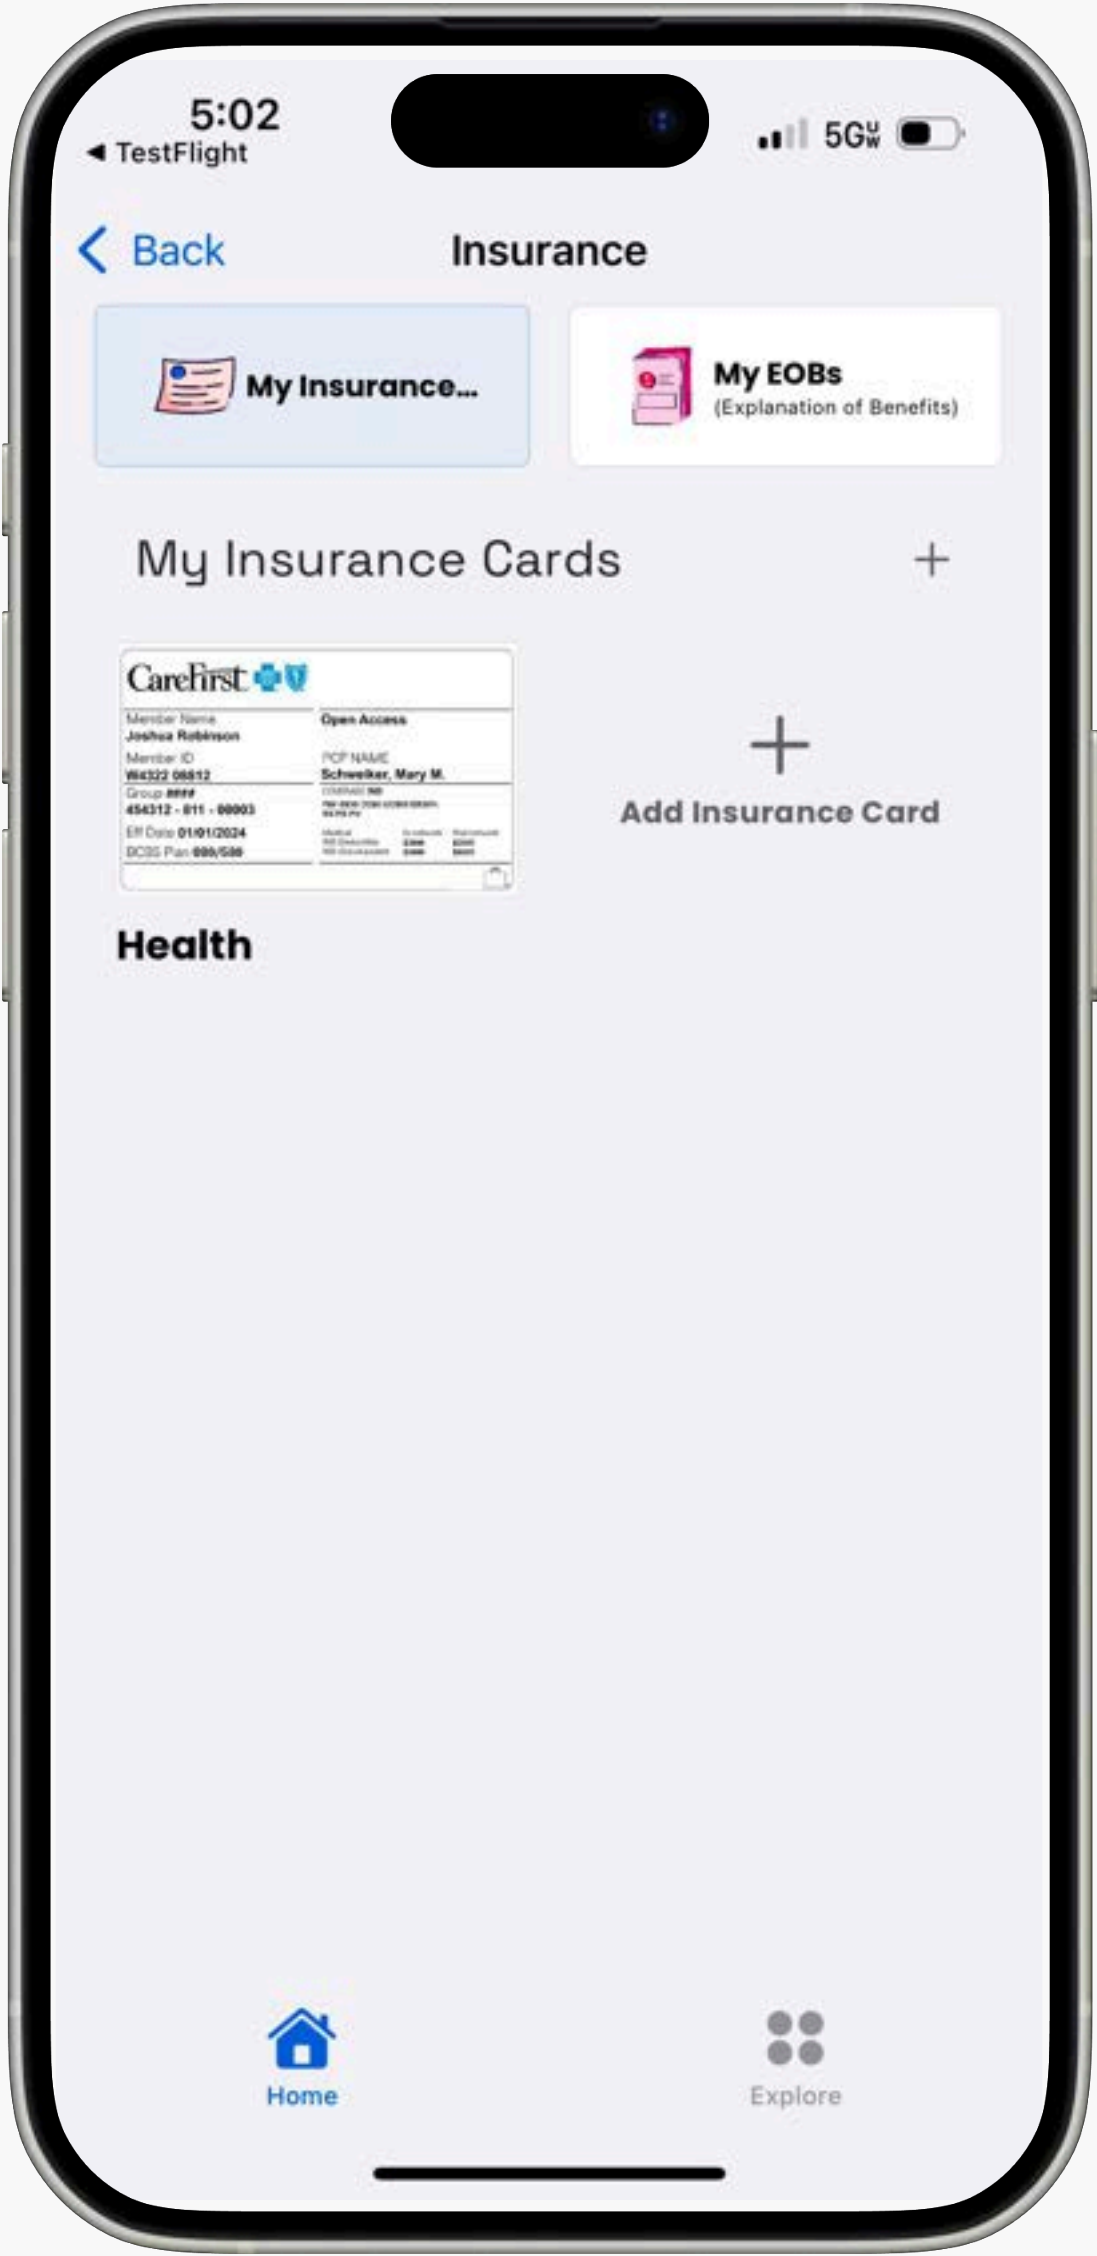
5:02
◀ TestFlight
5G UW

Back
Insurance

My Insurance...

My EOBs
(Explanation of Benefits)

My Insurance Cards
+

CareFirst
Member Name
Joshua Robinson
Member ID
W4322 08812
Group ####
454312 - 011 - 00003
Eff Date 01/01/2024
BCBS Plan 000/500
Open Access
PCP NAME
Schweiker, Mary M.
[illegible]

+
Add Insurance Card

Health

Home
Explore